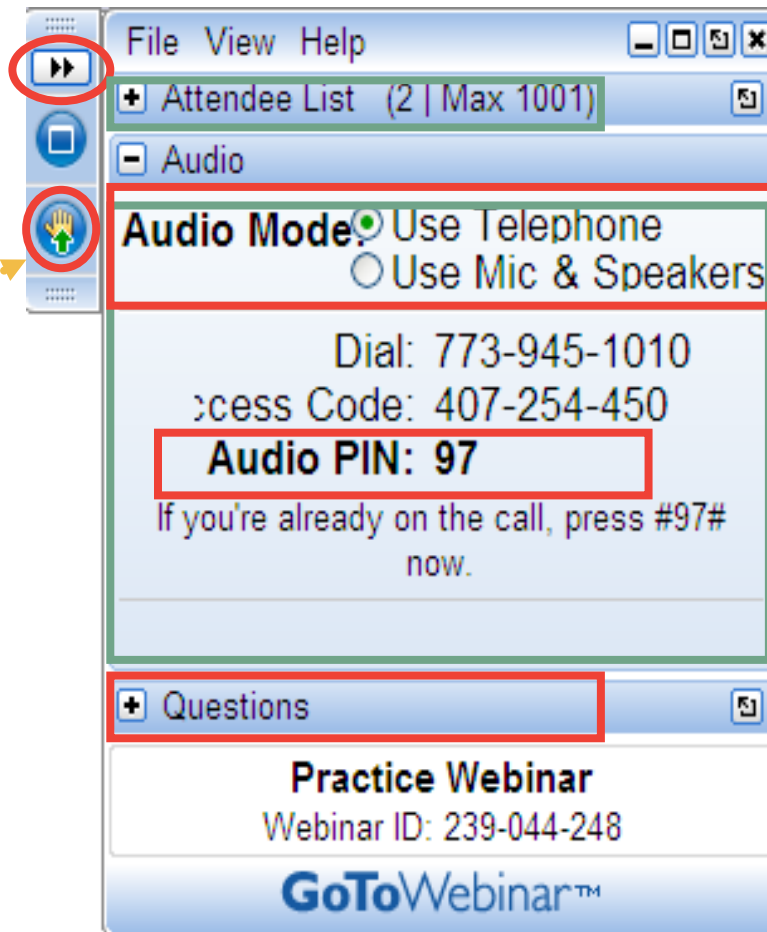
File View Help

Attendee List (2 | Max 1001)

Audio

Audio Mode: Use Telephone
Use Mic & Speakers

Dial: 773-945-1010
ccess Code: 407-254-450
Audio PIN: 97
If you're already on the call, press #97# now.

Questions

Practice Webinar
Webinar ID: 239-044-248

GoToWebinar™